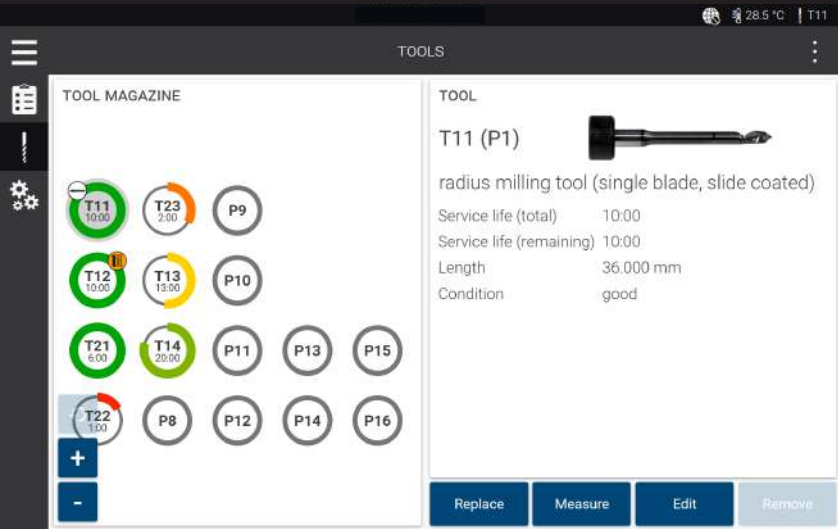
28.5 °C T11

TOOLS

TOOL MAGAZINE

T11 10:00
T23 2:00
P9
T12 10:00
T13 13:00
P10
T21 6:00
T14 20:00
P11
P13
P15
T22 1:00
P8
P12
P14
P16

+
-

TOOL

T11 (P1)

radius milling tool (single blade, slide coated)

Service life (total) 10:00
Service life (remaining) 10:00
Length 36.000 mm
Condition good

Replace
Measure
Edit
Remove